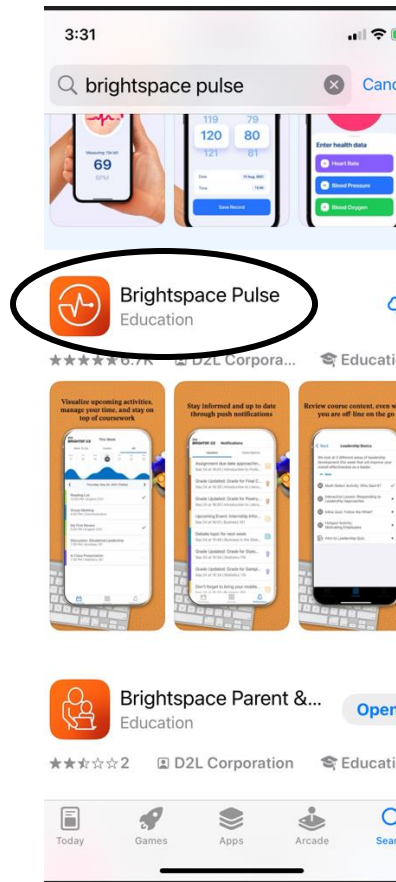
3:31

brightspace pulse

Canc

Measuring 72s left

69

BPM

119 120 121

79 80 81

Date 15 Aug, 2021

Time 13:00

Save Record

Enter health data

Heart Rate

Blood Pressure

Blood Oxygen

Brightspace Pulse

Education

★★★★★ 6.7K

D2L Corpora...

Educatio

Visualize upcoming activities, manage your time, and stay on top of coursework

Stay informed and up to date through push notifications

Review course content, even when you are off line on the go

Brightspace Parent &...

Education

Open

★★★☆☆ 2

D2L Corporation

Educati

Today

Games

Apps

Arcade

Sear